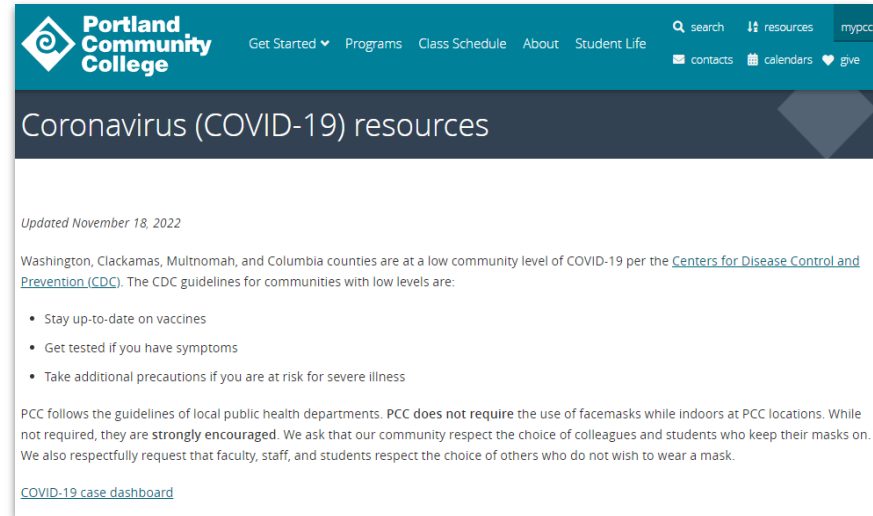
Portland Community College

Get Started Programs Class Schedule About Student Life

search resources mypcc
contacts calendars give

Coronavirus (COVID-19) resources

Updated November 18, 2022

Washington, Clackamas, Multnomah, and Columbia counties are at a low community level of COVID-19 per the Centers for Disease Control and Prevention (CDC). The CDC guidelines for communities with low levels are:

- Stay up-to-date on vaccines
- Get tested if you have symptoms
- Take additional precautions if you are at risk for severe illness

PCC follows the guidelines of local public health departments. **PCC does not require** the use of facemasks while indoors at PCC locations. While not required, they are **strongly encouraged**. We ask that our community respect the choice of colleagues and students who keep their masks on. We also respectfully request that faculty, staff, and students respect the choice of others who do not wish to wear a mask.

COVID-19 case dashboard